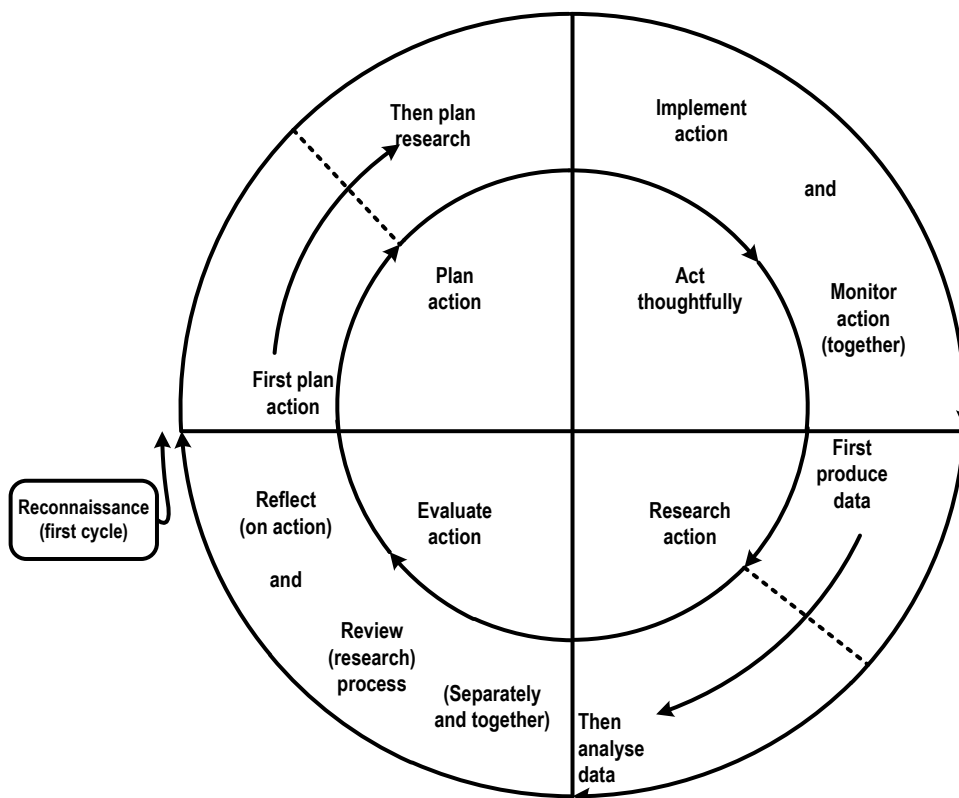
Then plan research

Implement action

and

Monitor action (together)

Plan action

Act thoughtfully

First plan action

Reconnaissance (first cycle)

Reflect (on action)

and

Review (research) process

(Separately and together)

Evaluate action

Research action

First produce data

Then analyse data